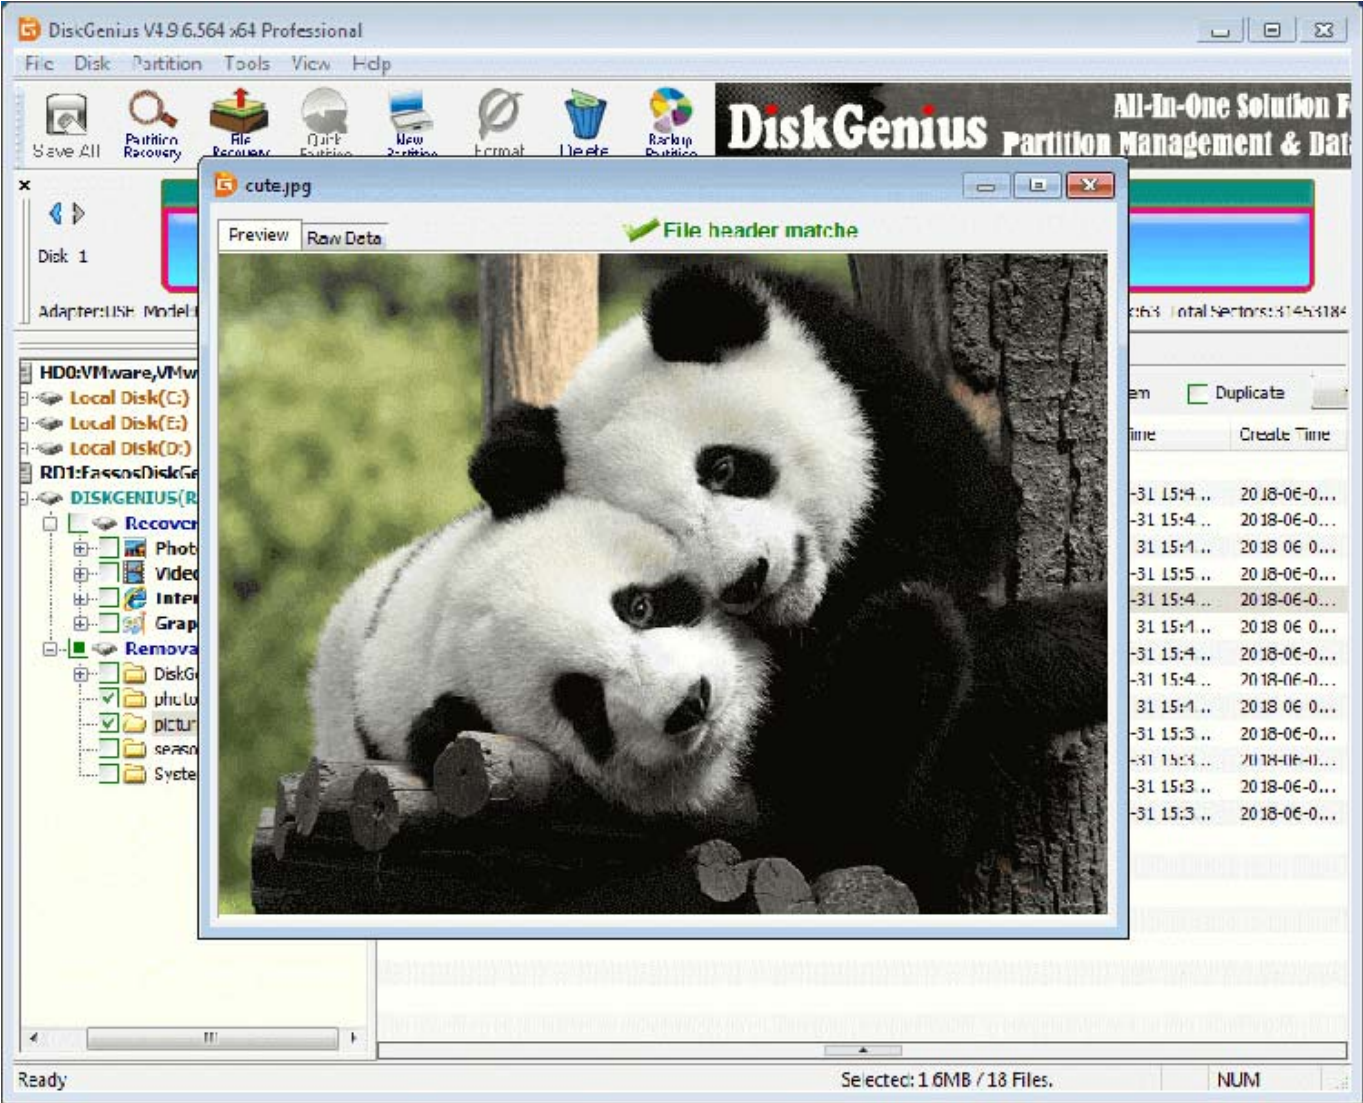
DiskGenius V4.9.6.564 x64 Professional

File Disk Partition Tools View Help

Save All Partition Recovery File Recovery Quick Partition New Partition Format Delete Backup Partition

DiskGenius All-In-One Solution F Partition Management & Dat

Disk 1

Adapter:USB Model:

HD0:VMware,VMw
Local Disk(C:)
Local Disk(E:)
Local Disk(D:)
RD1:FassosDiskGe
DISKGENIUS(R
Recover
Phot
Vide
Inter
Grap
Remova
DiskG
photo
pictur
seaso
Syste

cute.jpg

Preview Raw Data

File header matche

:63 Total Sectors:31453184

em Duplicate

ime Create Time

-31 15:4 .. 2018-06-0...
-31 15:4 .. 2018-06-0...
-31 15:4 .. 2018-06-0...
-31 15:5 .. 2018-06-0...
-31 15:4 .. 2018-06-0...
-31 15:4 .. 2018-06-0...
-31 15:4 .. 2018-06-0...
-31 15:4 .. 2018-06-0...
-31 15:4 .. 2018-06-0...
-31 15:3 .. 2018-06-0...
-31 15:3 .. 2018-06-0...
-31 15:3 .. 2018-06-0...
-31 15:3 .. 2018-06-0...

Ready Selected: 1.6MB / 18 Files. NUM